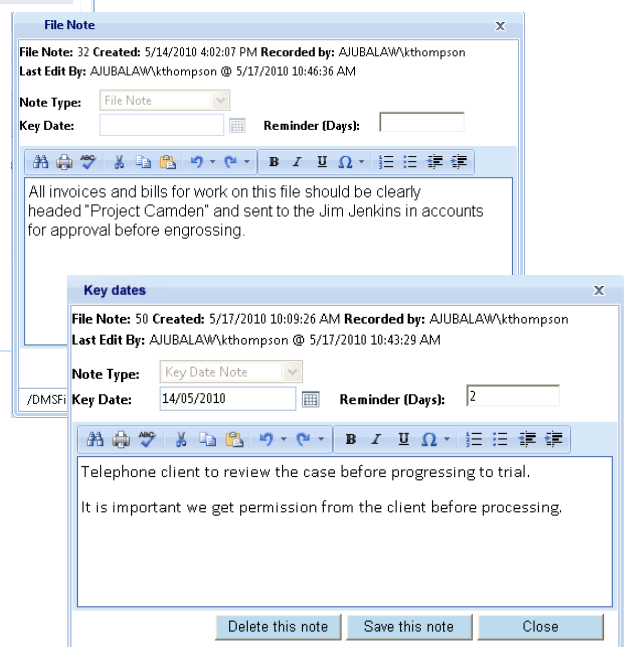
File Note
x
File Note: 32 Created: 5/14/2010 4:02:07 PM Recorded by: AJUBALAW\kthompson
Last Edit By: AJUBALAW\kthompson @ 5/17/2010 10:46:36 AM
Note Type: File Note
Key Date:
Reminder (Days):
B I U Ω
All invoices and bills for work on this file should be clearly headed "Project Camden" and sent to the Jim Jenkins in accounts for approval before engrossing.
/DMSFi

Key dates
x
File Note: 50 Created: 5/17/2010 10:09:26 AM Recorded by: AJUBALAW\kthompson
Last Edit By: AJUBALAW\kthompson @ 5/17/2010 10:43:29 AM
Note Type: Key Date Note
Key Date: 14/05/2010
Reminder (Days): 2
B I U Ω
Telephone client to review the case before progressing to trial.

It is important we get permission from the client before processing.

Delete this note
Save this note
Close